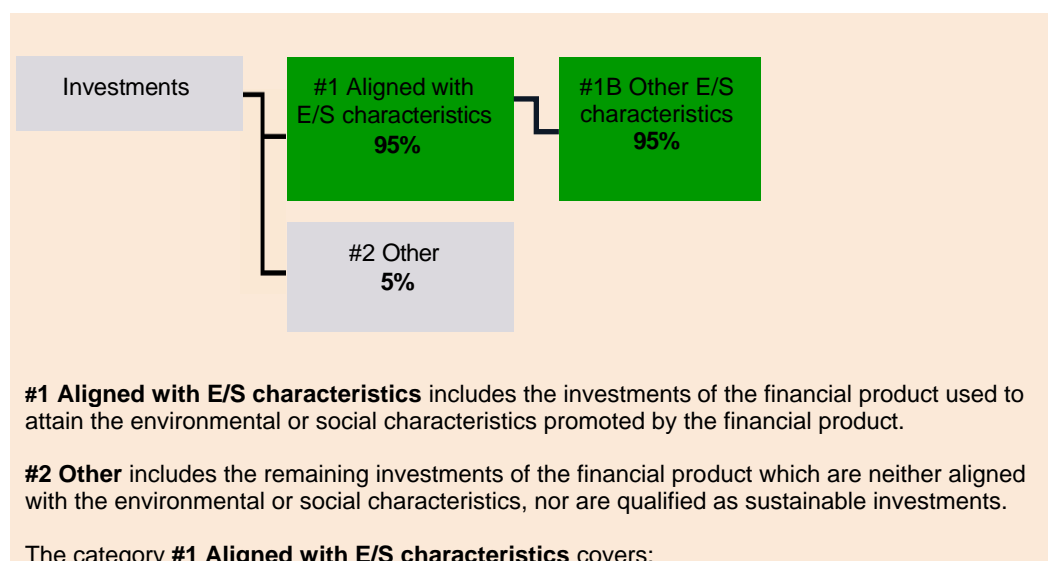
Investments

#1 Aligned with E/S characteristics
**95%**

#1B Other E/S characteristics
**95%**

#2 Other
**5%**

**#1 Aligned with E/S characteristics** includes the investments of the financial product used to attain the environmental or social characteristics promoted by the financial product.

**#2 Other** includes the remaining investments of the financial product which are neither aligned with the environmental or social characteristics, nor are qualified as sustainable investments.

The category **#1 Aligned with E/S characteristics** covers: